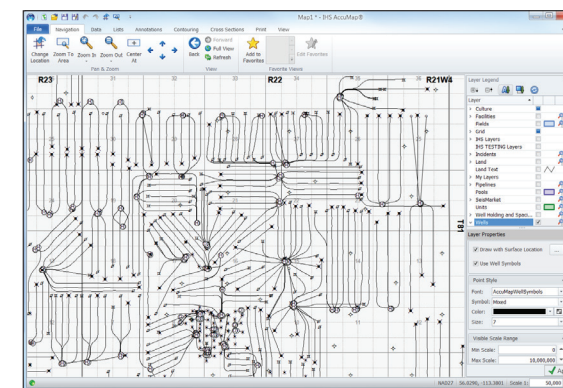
Map1 * - IHS AccuMap®

File Navigation Data Lists Annotations Contouring Cross Sections Print View

Change Location Zoom To Area Zoom In Zoom Out Center At Back Forward Pull View Refresh Add to Favorites Edit Favorites

Pan & Zoom View Favorite Views

R23 R22 R21W4

T81

Layer Legend

Layer
Culture
Facilities
Fields
Grid
IHS Layers
IHS TESTING Layers
Incidents
Land
Land Text
My Layers
Pipelines
Pools
SeisMarket
Units
Well Holding and Spac...
Wells

Layer Properties

Draw with Surface Location

Use Well Symbols

Point Style

Font: AccuMapWellSymbols
Symbol: Mixed
Color:
Size: 7

Visible Scale Range

Min Scale: 0
Max Scale: 10,000,000

NAD27 : 56.0290, -113.3801 Scale 1: 50,000